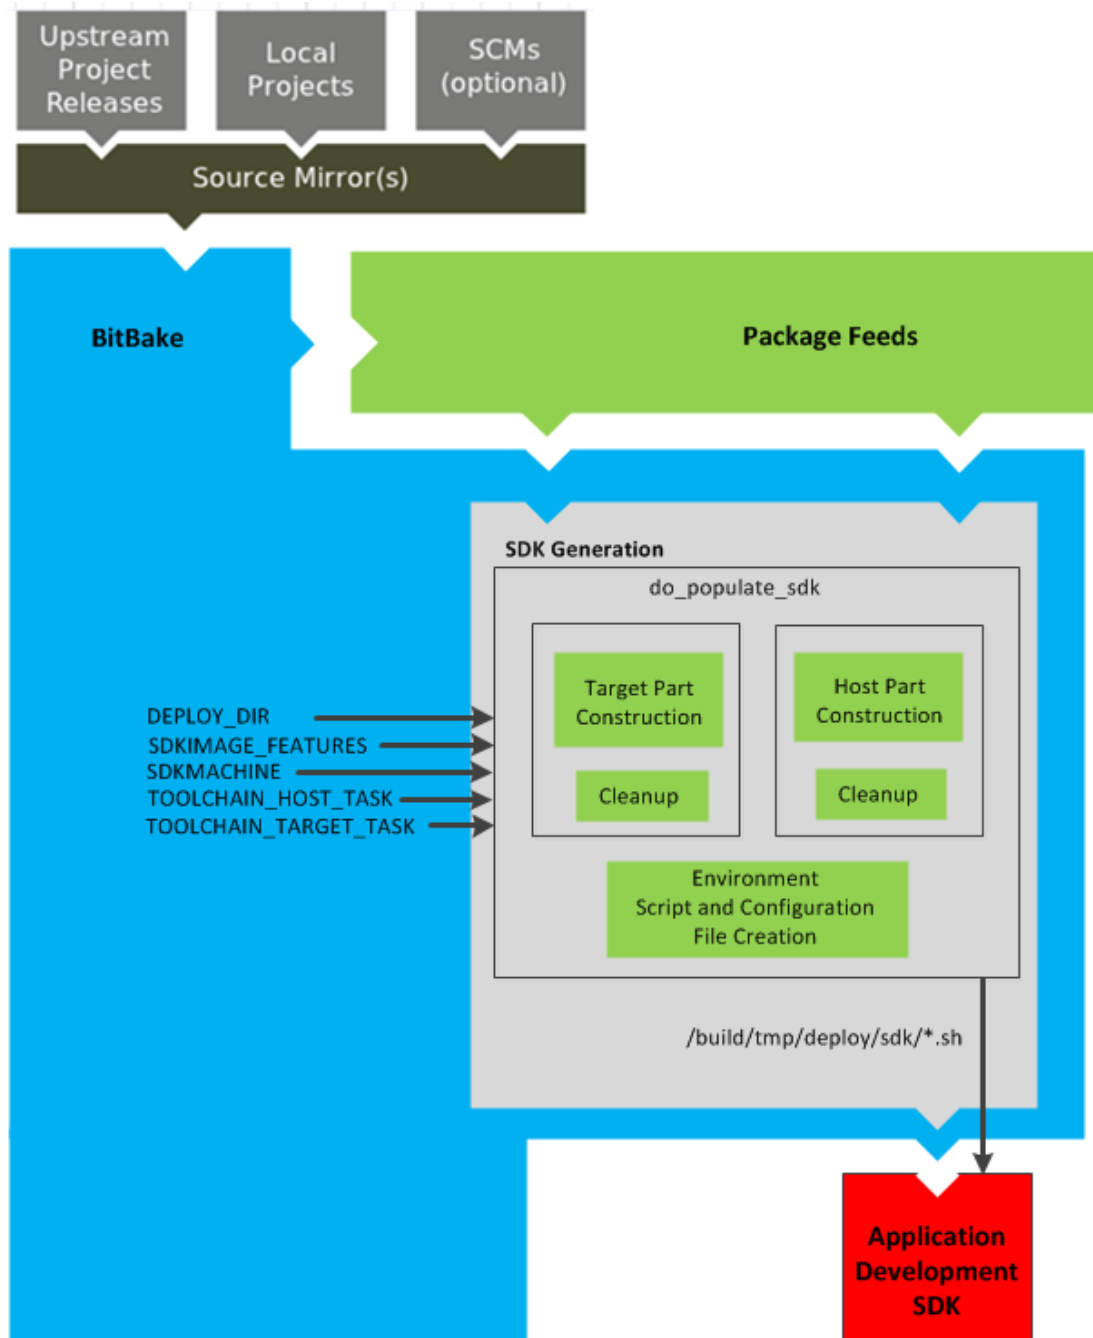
Upstream Project Releases

Local Projects

SCMs (optional)

Source Mirror(s)

BitBake

Package Feeds

SDK Generation

do_populate_sdk

Target Part Construction

Cleanup

Host Part Construction

Cleanup

Environment Script and Configuration File Creation

DEPLOY_DIR
SDKIMAGE_FEATURES
SDKMACHINE
TOOLCHAIN_HOST_TASK
TOOLCHAIN_TARGET_TASK

/build/tmp/deploy/sdk/*.sh

Application Development SDK